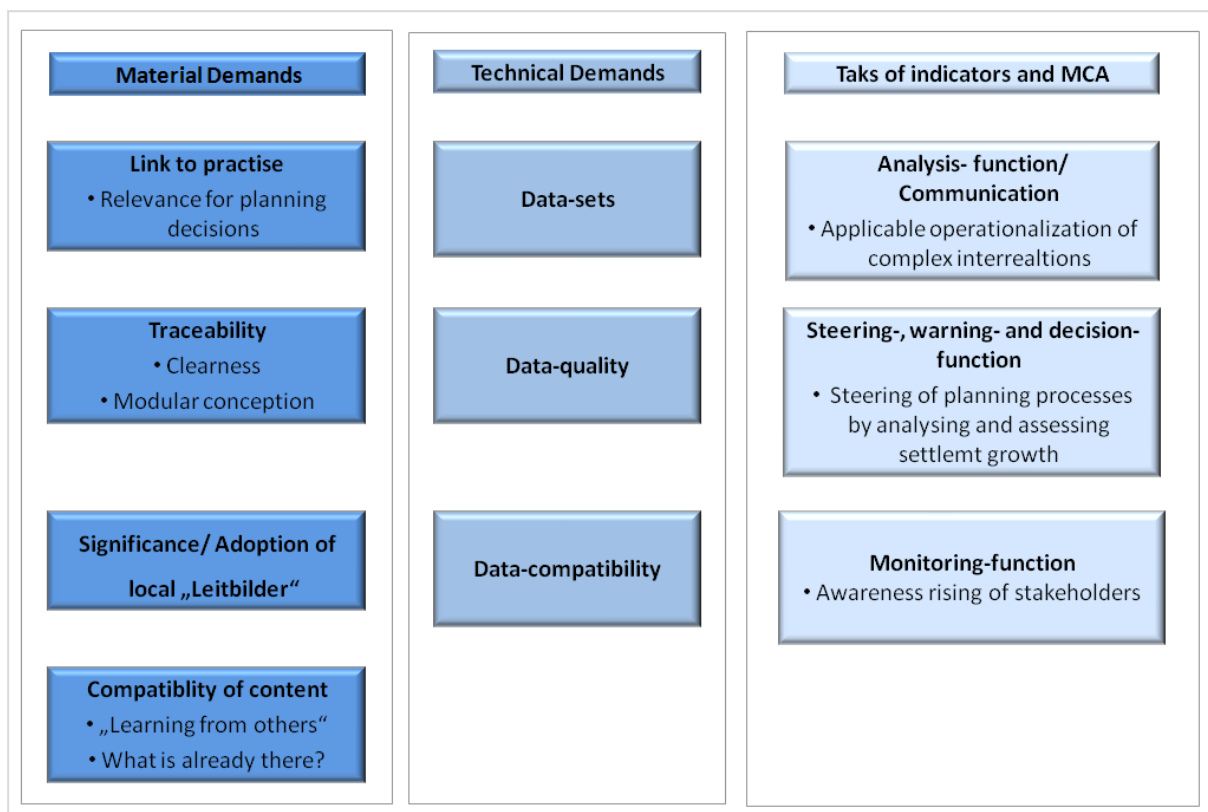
Material Demands

Link to practise
• Relevance for planning decisions

Traceability
• Clearness
• Modular conception

Significance/ Adoption of local „Leitbilder“

Compatiblity of content
• „Learning from others“
• What is already there?

Technical Demands

Data-sets

Data-quality

Data-compatibility

Taks of indicators and MCA

Analysis- function/ Communication
• Applicable operationalization of complex interrealtions

Steering-, warning- and decision-function
• Steering of planning processes by analysing and assessing settlemt growth

Monitoring-function
• Awareness rising of stakeholders